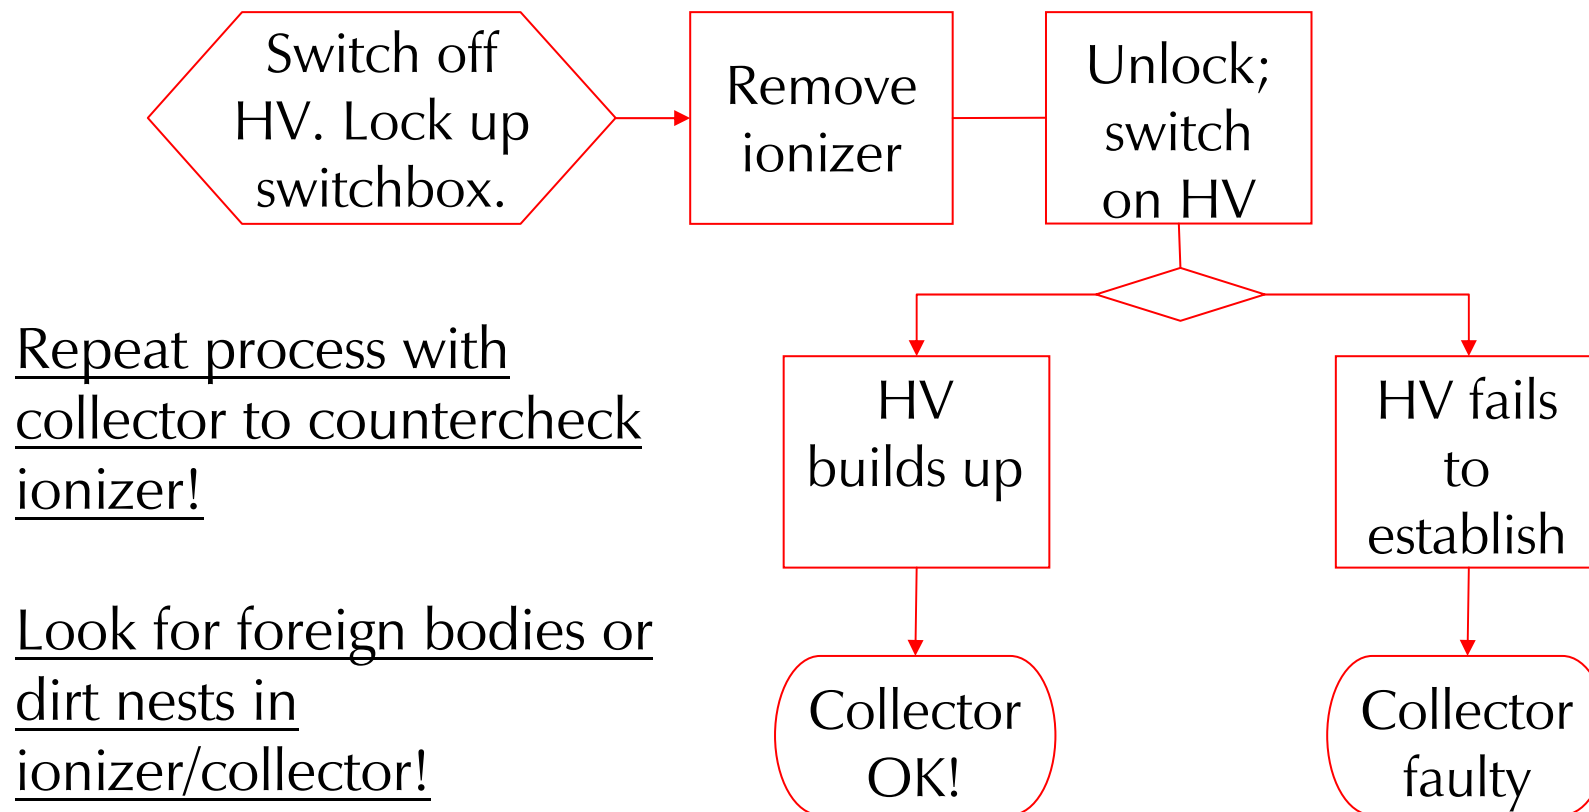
Switch off HV. Lock up switchbox.

Remove ionizer

Unlock; switch on HV

HV builds up

HV fails to establish

Collector OK!

Collector faulty

Repeat process with collector to countercheck ionizer!

Look for foreign bodies or dirt nests in ionizer/collector!